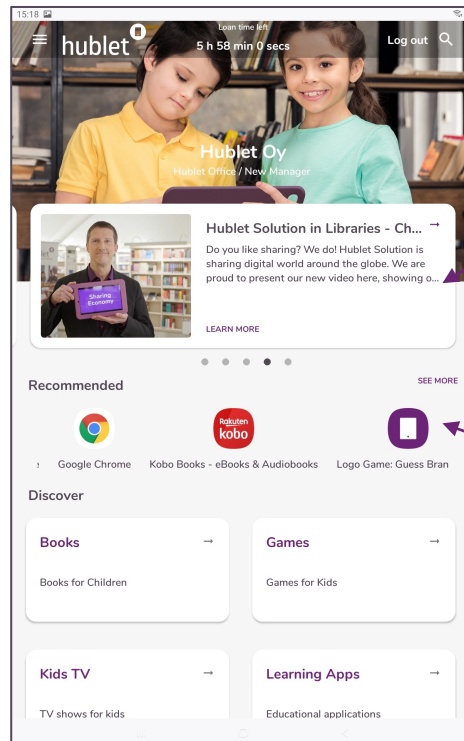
15:18

hublet

Loan time left
5 h 58 min 0 secs

Log out

Hublet Oy
Hublet Office / New Manager

Sharing Economy

Hublet Solution in Libraries - Ch...

Do you like sharing? We do! Hublet Solution is sharing digital world around the globe. We are proud to present our new video here, showing o...

LEARN MORE

Recommended

SEE MORE

Google Chrome

Rakuten kobo

Kobo Books - eBooks & Audiobooks

Logo Game: Guess Bran

Discover

Books →

Books for Children

Games →

Games for Kids

Kids TV →

TV shows for kids

Learning Apps →

Educational applications